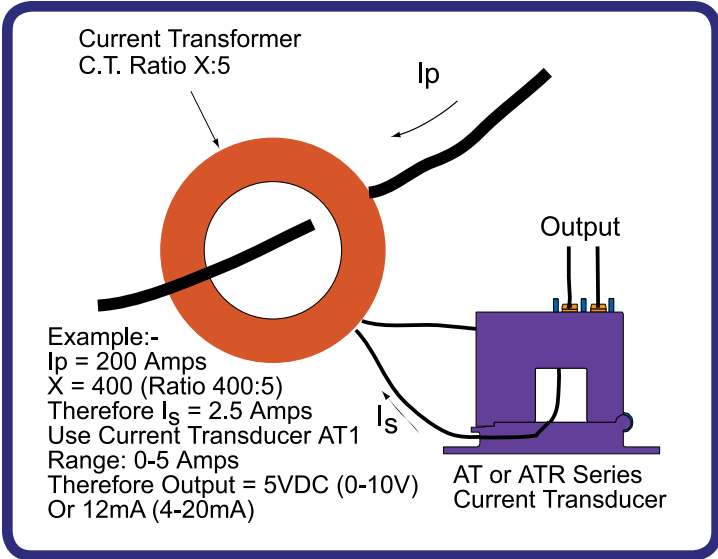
Current Transformer
C.T. Ratio X:5

Ip

Output

Example:-
Ip = 200 Amps
X = 400 (Ratio 400:5)
Therefore $I_S$ = 2.5 Amps
Use Current Transducer AT1
Range: 0-5 Amps
Therefore Output = 5VDC (0-10V)
Or 12mA (4-20mA)

$I_S$

AT or ATR Series
Current Transducer